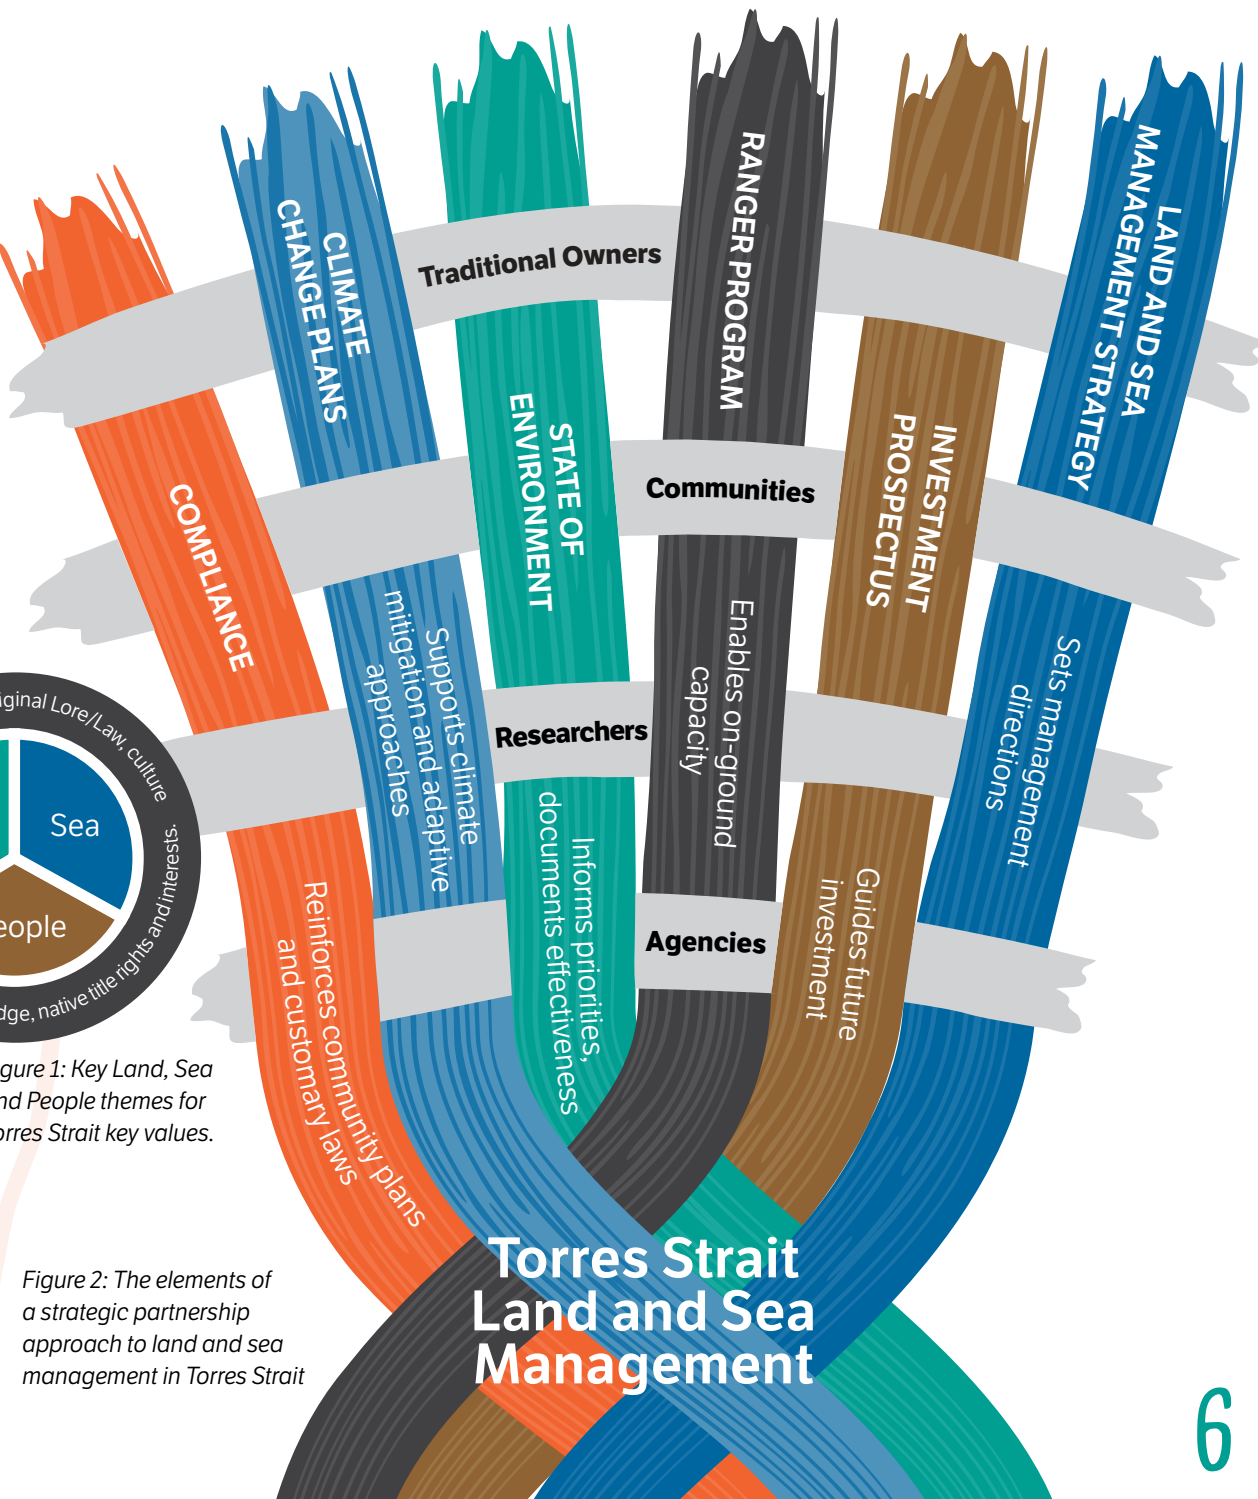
CLIMATE CHANGE PLANS

STATE OF ENVIRONMENT

RANGER PROGRAM

INVESTMENT PROSPECTUS

LAND AND SEA MANAGEMENT STRATEGY

Traditional Owners

Communities

Researchers

Agencies

COMPLIANCE

Supports climate mitigation and adaptive approaches

Enables on-ground capacity

Sets management directions

Informs priorities, documents effectiveness

Guides future investment

Reinforces community plans and customary laws

iginal Lore/Law, culture

Sea

eople

dge, native title rights and interests.

igure 1: Key Land, Sea nd People themes for orres Strait key values.

Figure 2: The elements of a strategic partnership approach to land and sea management in Torres Strait

Torres Strait Land and Sea Management

6